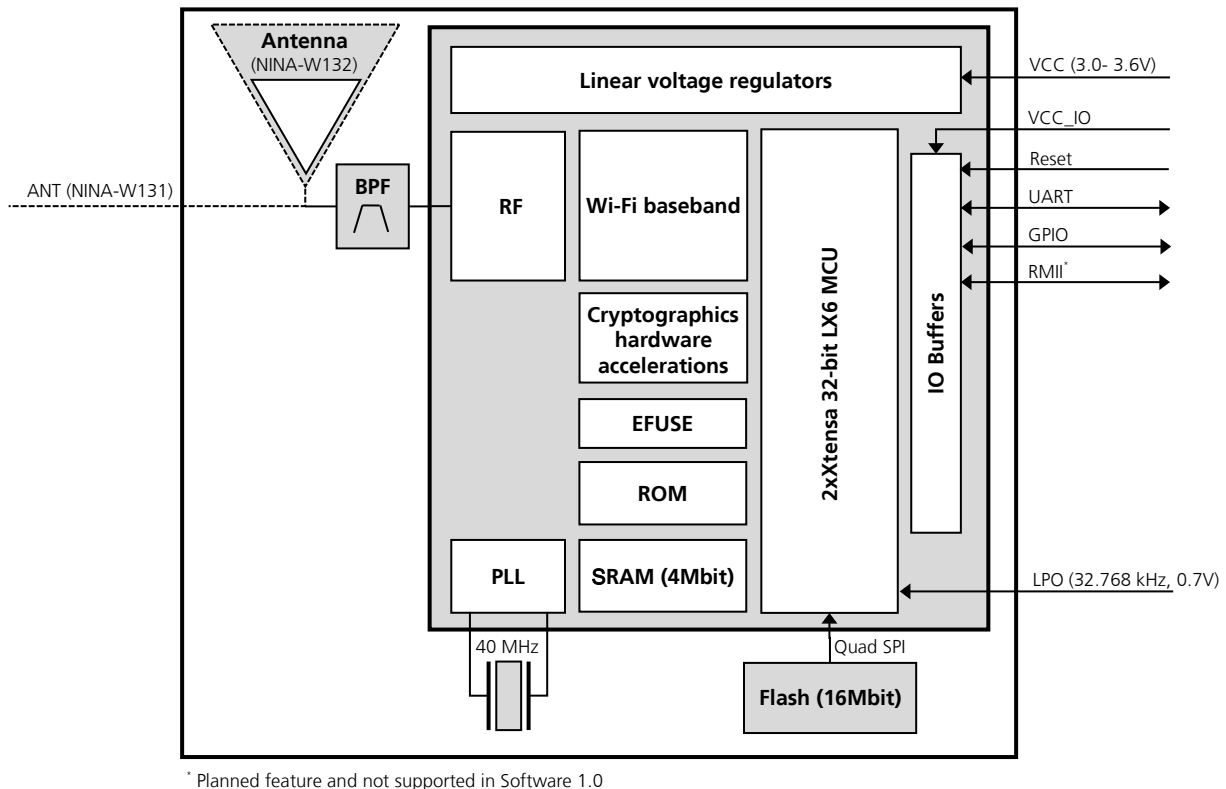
Antenna
(NINA-W132)

ANT (NINA-W131)

BPF

Linear voltage regulators

RF

Wi-Fi baseband

Cryptographics hardware accelerations

EFUSE

ROM

PLL

SRAM (4Mbit)

2xXtensa 32-bit LX6 MCU

IO Buffers

VCC (3.0- 3.6V)

VCC_IO

Reset

UART

GPIO

RMII*

LPO (32.768 kHz, 0.7V)

40 MHz

Quad SPI

Flash (16Mbit)

* Planned feature and not supported in Software 1.0